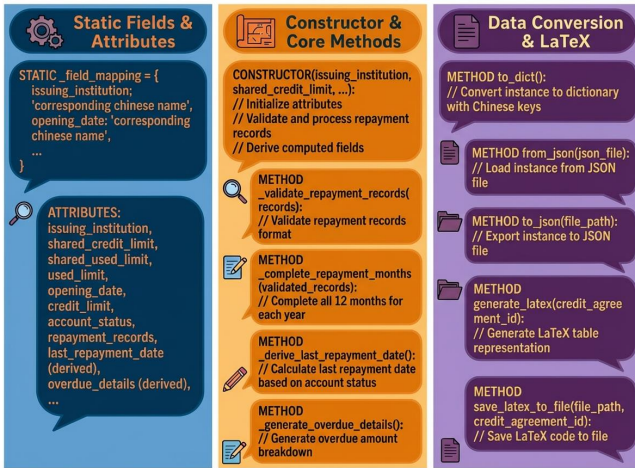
Static Fields & Attributes

STATIC _field_mapping = {
issuing_institution;
'corresponding chinese name',
opening_date: 'corresponding chinese name',
...
}

ATTRIBUTES:
issuing_institution,
shared_credit_limit,
shared_used_limit,
used_limit,
opening_date,
credit_limit,
account_status,
repayment_records,
last_repayment_date (derived),
overdue_details (derived),
...

Constructor & Core Methods

CONSTRUCTOR(issuing_institution, shared_credit_limit, ...):
// Initialize attributes
// Validate and process repayment records
// Derive computed fields

METHOD _validate_repayment_records(records):
// Validate repayment records format

METHOD _complete_repayment_months (validated_records):
// Complete all 12 months for each year

METHOD _derive_last_repayment_date():
// Calculate last repayment date based on account status

METHOD _generate_overdue_details():
// Generate overdue amount breakdown

Data Conversion & LaTeX

METHOD to_dict():
// Convert instance to dictionary with Chinese keys

METHOD from_json(json_file):
// Load instance from JSON file

METHOD to_json(file_path):
// Export instance to JSON file

METHOD generate_latex(credit_agreement_id):
// Generate LaTeX table representation

METHOD save_latex_to_file(file_path, credit_agreement_id):
// Save LaTeX code to file